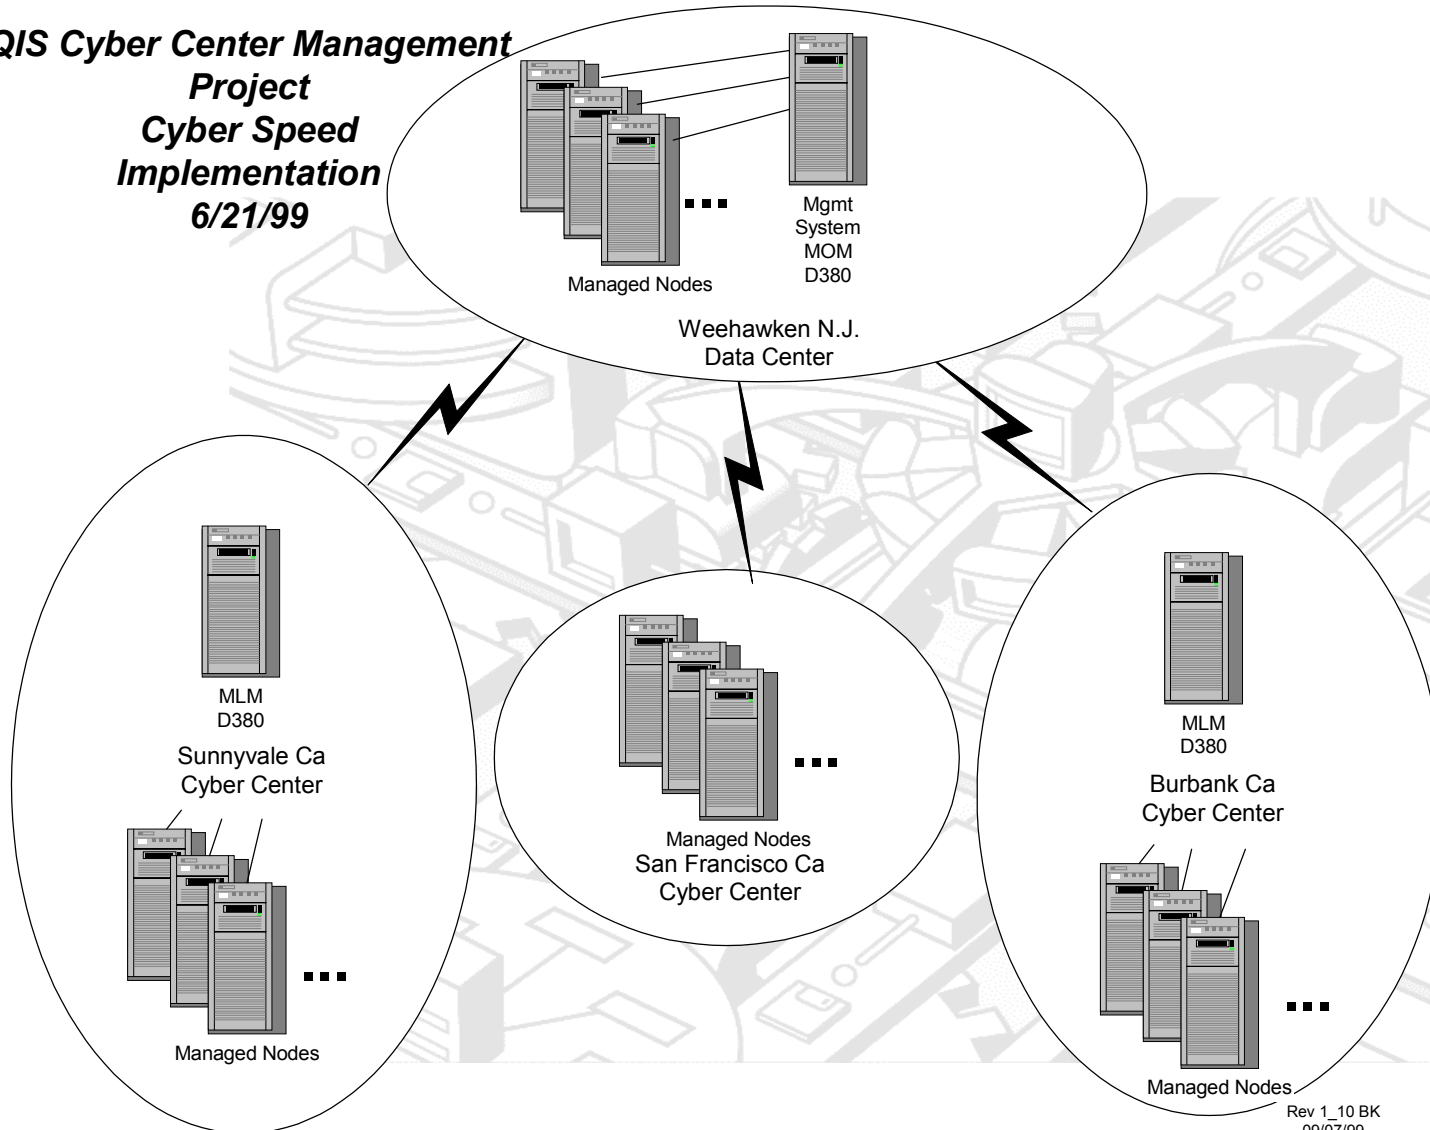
QIS Cyber Center Management Project Cyber Speed Implementation 6/21/99

Managed Nodes

Mgmt System MOM D380

Weehawken N.J. Data Center

MLM D380

Sunnyvale Ca Cyber Center

Managed Nodes

Managed Nodes

San Francisco Ca Cyber Center

MLM D380

Burbank Ca Cyber Center

Managed Nodes

Rev 1_10 BK
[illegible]